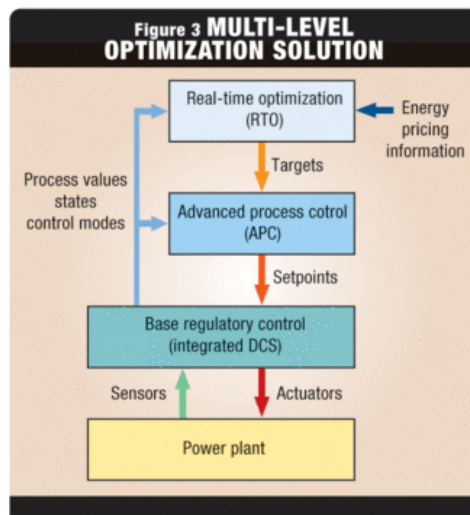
Figure 3 MULTI-LEVEL OPTIMIZATION SOLUTION

Real-time optimization (RTO)

Energy pricing information

Targets

Process values states control modes

Advanced process cotrol (APC)

Setpoints

Base regulatory control (integrated DCS)

Sensors

Actuators

Power plant